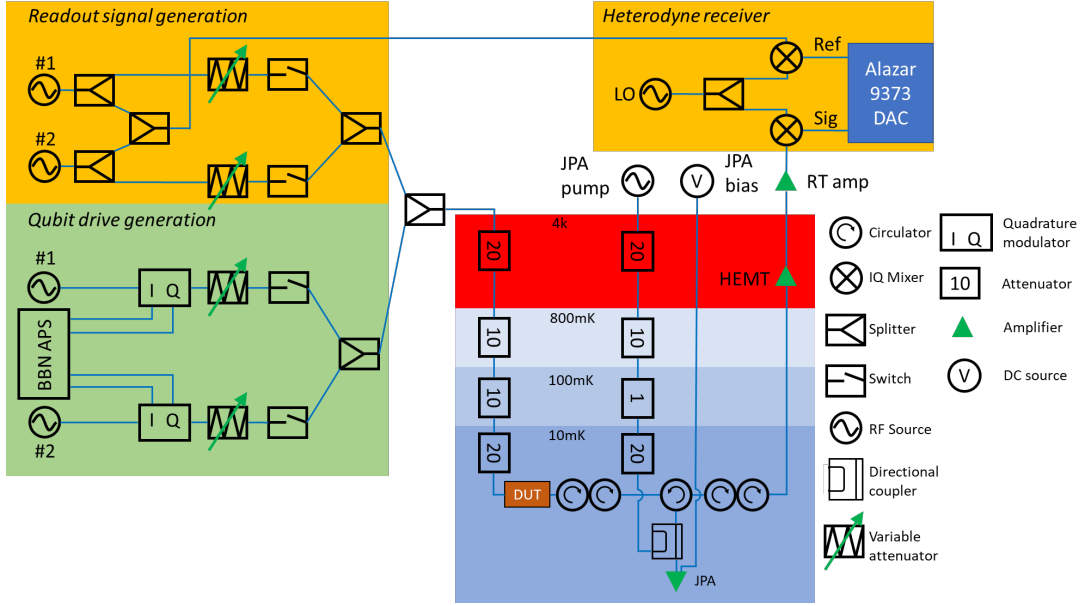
Readout signal generation

#1

#2

Heterodyne receiver

Ref

LO

Sig

Alazar 9373 DAC

JPA pump

JPA bias

RT amp

Qubit drive generation

#1

I Q

BBN APS

I Q

#2

4k

20

20

HEMT

800mK

10

10

100mK

10

1

10mK

20

20

DUT

JPA

Circulator

I Q

Quadrature modulator

IQ Mixer

10

Attenuator

Splitter

Amplifier

Switch

V

DC source

RF Source

Directional coupler

Variable attenuator